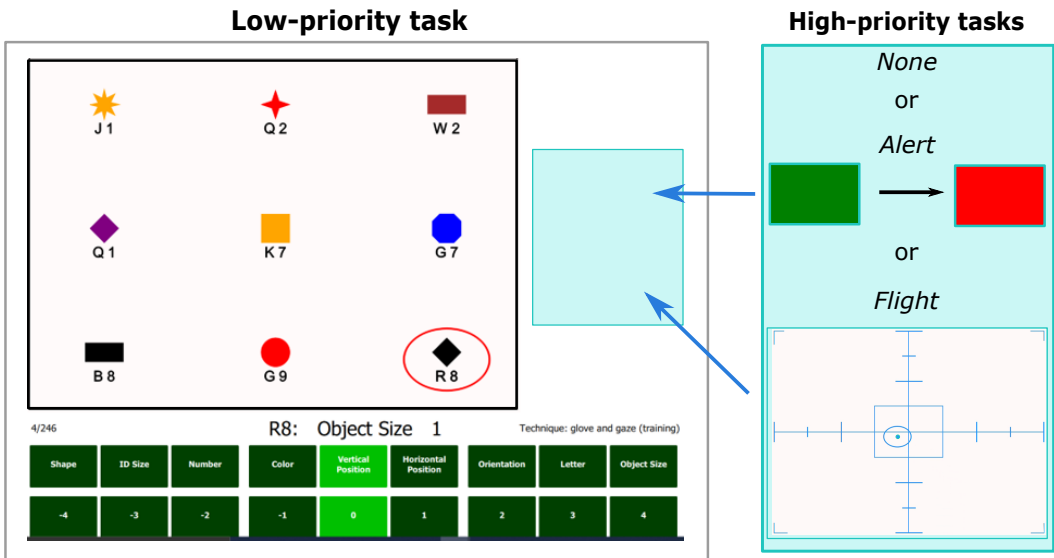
Low-priority task

J 1
Q 2
W 2
Q 1
K 7
G 7
B 8
G 9
R 8

4/246
R8: Object Size 1
Technique: glove and gaze (training)

| Shape | ID Size | Number | Color | Vertical Position | Horizontal Position | Orientation | Letter | Object Size |
|---|---|---|---|---|---|---|---|---|
| -4 | -3 | -2 | -1 | 0 | 1 | 2 | 3 | 4 |

High-priority tasks

*None*
or
*Alert*
or
*Flight*